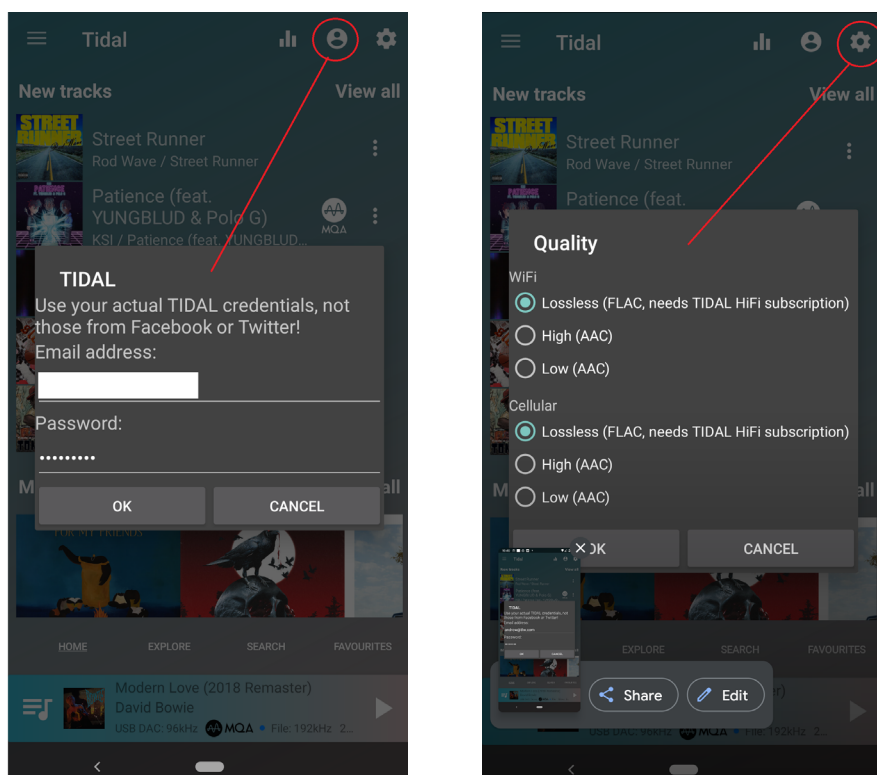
Tidal

New tracks View all

STREET RUNNER

Street Runner
Rod Wave / Street Runner

PATIENCE

Patience (feat. YUNGBLUD & Polo G)
KSI / Patience (feat. YUNGBLUD...

MQA

TIDAL
Use your actual TIDAL credentials, not those from Facebook or Twitter!
Email address:

Password:
•••••••••

OK CANCEL

M all

FOR MY FRIENDS

HOME EXPLORE SEARCH FAVOURITES

Modern Love (2018 Remaster)
David Bowie
USB DAC: 96kHz MQA • File: 192kHz 2...

Tidal

New tracks View all

STREET RUNNER

Street Runner
Rod Wave / Street Runner

Patience (feat.

Quality
WiFi
Lossless (FLAC, needs TIDAL HiFi subscription)
High (AAC)
Low (AAC)
Cellular
Lossless (FLAC, needs TIDAL HiFi subscription)
High (AAC)
Low (AAC)

M all

OK CANCEL

EXPLORE SEARCH FAVOURITES

Share Edit

USB DAC: 96kHz MQA • File: 192kHz 2...